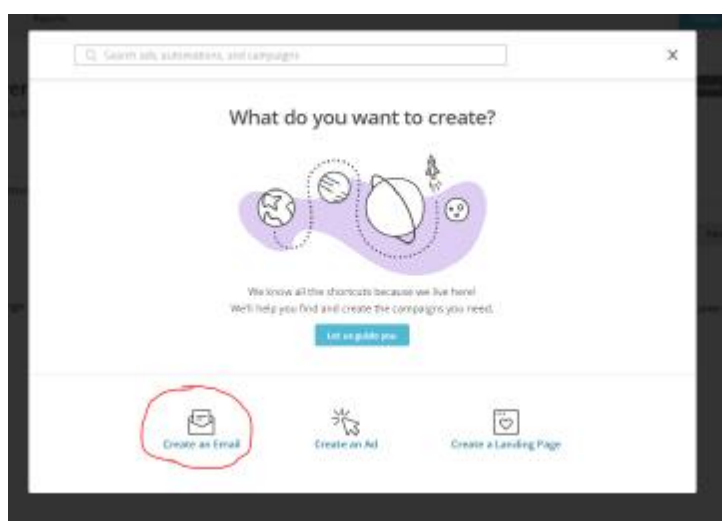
Search ads, automations, and campaigns

×

What do you want to create?

We know all the shortcuts because we live here!
We'll help you find and create the campaigns you need.

Let us guide you

Create an Email

Create an Ad

Create a Landing Page